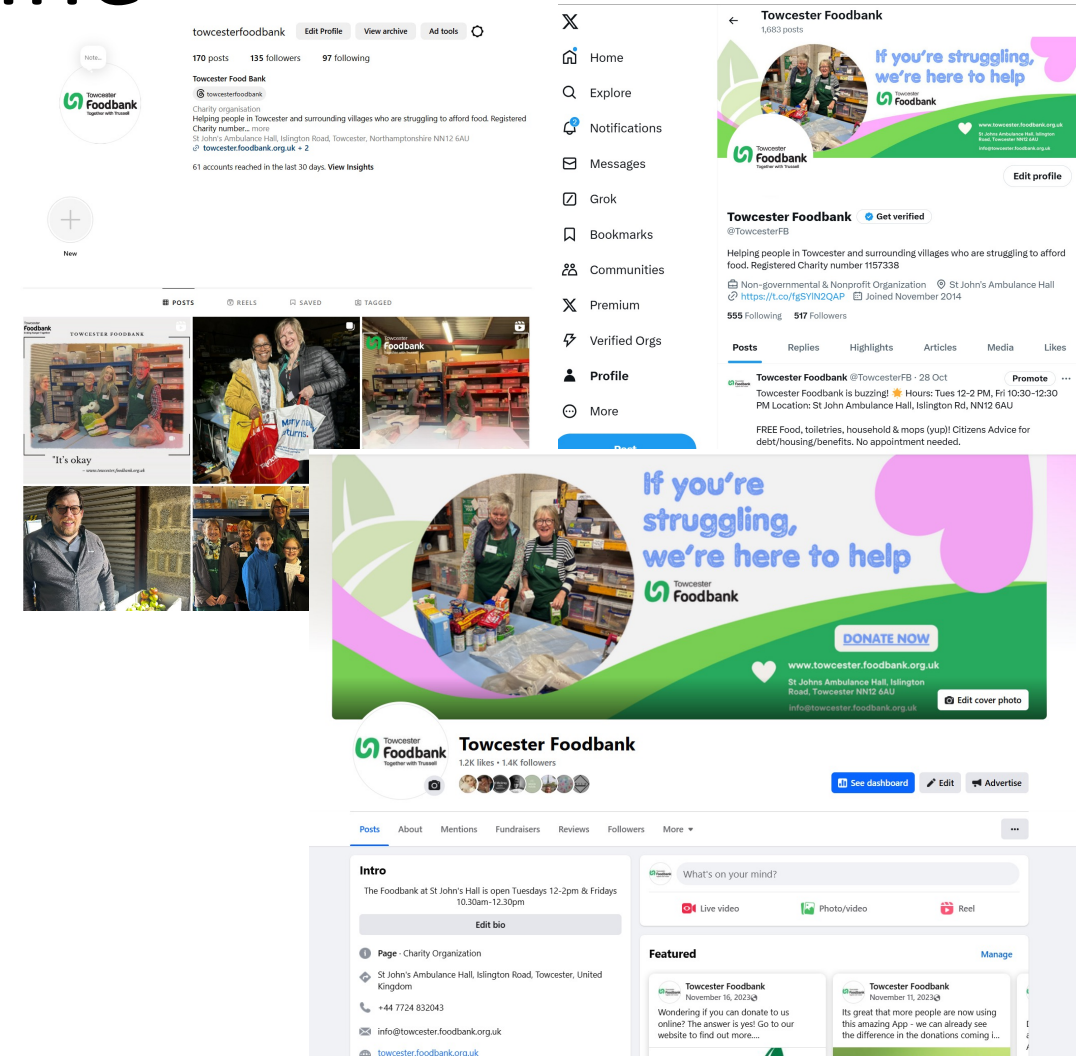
Note...

Towcester Foodbank Together with Trussell

towcesterfoodbank Edit Profile View archive Ad tools

170 posts 135 followers 97 following

Towcester Food Bank
towcesterfoodbank
Charity organisation
Helping people in Towcester and surrounding villages who are struggling to afford food. Registered Charity number... more
St John's Ambulance Hall, Islington Road, Towcester, Northamptonshire NN12 6AU
towcester.foodbank.org.uk + 2

61 accounts reached in the last 30 days. View Insights

New

POSTS REELS SAVED TAGGED

TOWCESTER FOODBANK
"It's okay
www.towcester.foodbank.org.uk

Foodbank

Home
Explore
Notifications
Messages
Grok
Bookmarks
Communities
Premium
Verified Orgs
Profile
More
Post

Towcester Foodbank
1,683 posts

If you're struggling, we're here to help
Towcester Foodbank
www.towcester.foodbank.org.uk
St Johns Ambulance Hall, Islington Road, Towcester NN12 6AU
info@towcester.foodbank.org.uk

Towcester Foodbank Together with Trussell

Edit profile

Towcester Foodbank Get verified
@TowcesterFB

Helping people in Towcester and surrounding villages who are struggling to afford food. Registered Charity number 1157338

Non-governmental & Nonprofit Organization St John's Ambulance Hall https://t.co/fgSYIN2QAP Joined November 2014

555 Following 517 Followers

Posts Replies Highlights Articles Media Likes

Towcester Foodbank @TowcesterFB · 28 Oct Promote
Towcester Foodbank is buzzing! 🌟 Hours: Tues 12-2 PM, Fri 10:30-12:30 PM Location: St John Ambulance Hall, Islington Rd, NN12 6AU

FREE Food, toiletries, household & mops (yup)! Citizens Advice for debt/housing/benefits. No appointment needed.

If you're struggling, we're here to help
Towcester Foodbank
DONATE NOW
www.towcester.foodbank.org.uk
St Johns Ambulance Hall, Islington Road, Towcester NN12 6AU
info@towcester.foodbank.org.uk
Edit cover photo

Towcester Foodbank Together with Trussell
Towcester Foodbank
1.2K likes • 1.4K followers

See dashboard Edit Advertise

Posts About Mentions Fundraisers Reviews Followers More ···

Intro
The Foodbank at St John's Hall is open Tuesdays 12-2pm & Fridays 10.30am-12.30pm
Edit bio
Page · Charity Organization
St John's Ambulance Hall, Islington Road, Towcester, United Kingdom
+44 7724 832043
info@towcester.foodbank.org.uk
towcester.foodbank.org.uk

What's on your mind?
Live video Photo/video Reel

Featured Manage

Towcester Foodbank
November 16, 2023
Wondering if you can donate to us online? The answer is yes! Go to our website to find out more....

Towcester Foodbank
November 11, 2023
Its great that more people are now using this amazing App - we can already see the difference in the donations coming i...